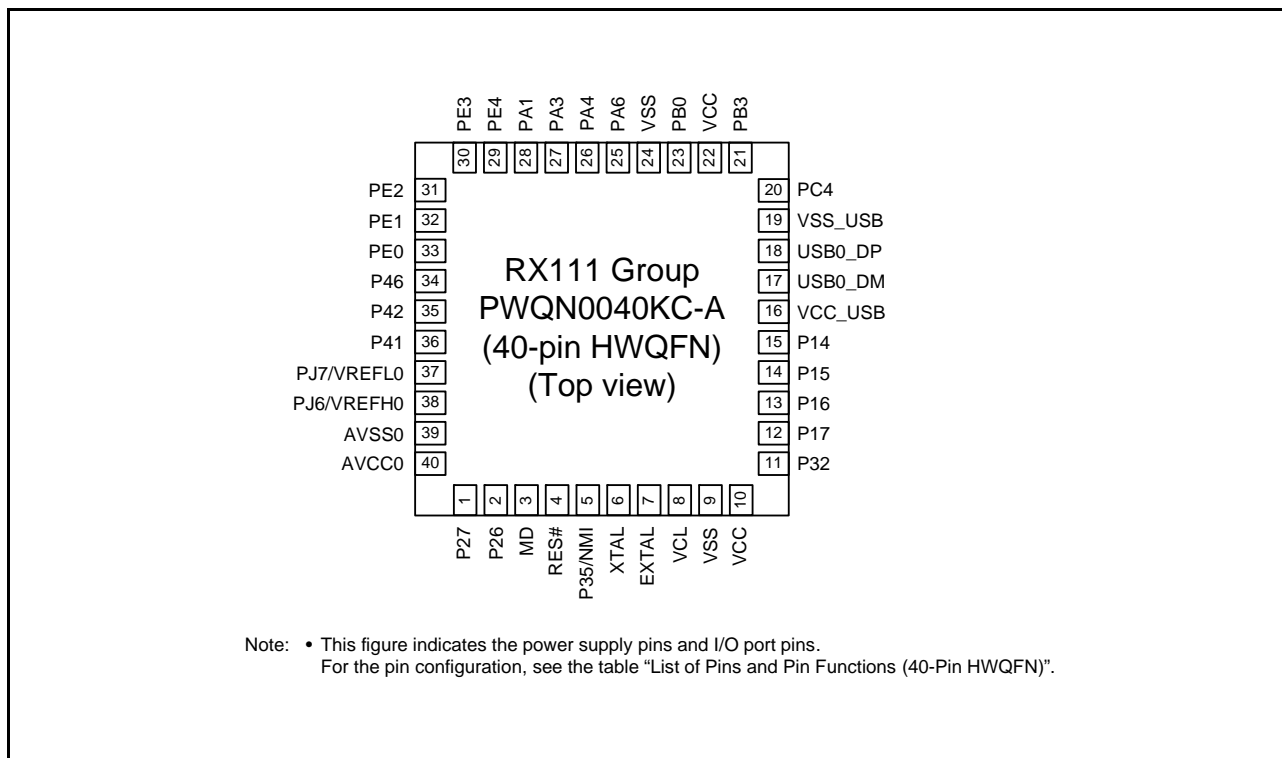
PE3 PE4 PA1 PA3 PA4 PA6 VSS PB0 VCC PB3

30 29 28 27 26 25 24 23 22 21

PE2 31
PE1 32
PE0 33
P46 34
P42 35
P41 36
PJ7/VREFL0 37
PJ6/VREFH0 38
AVSS0 39
AVCC0 40

RX111 Group
PWQN0040KC-A
(40-pin HWQFN)
(Top view)

20 PC4
19 VSS_USB
18 USB0_DP
17 USB0_DM
16 VCC_USB
15 P14
14 P15
13 P16
12 P17
11 P32

1 2 3 4 5 6 7 8 9 10

P27 P26 MD RES# P35/NMI XTAL EXTAL VCL VSS VCC

Note: • This figure indicates the power supply pins and I/O port pins.
For the pin configuration, see the table "List of Pins and Pin Functions (40-Pin HWQFN)".